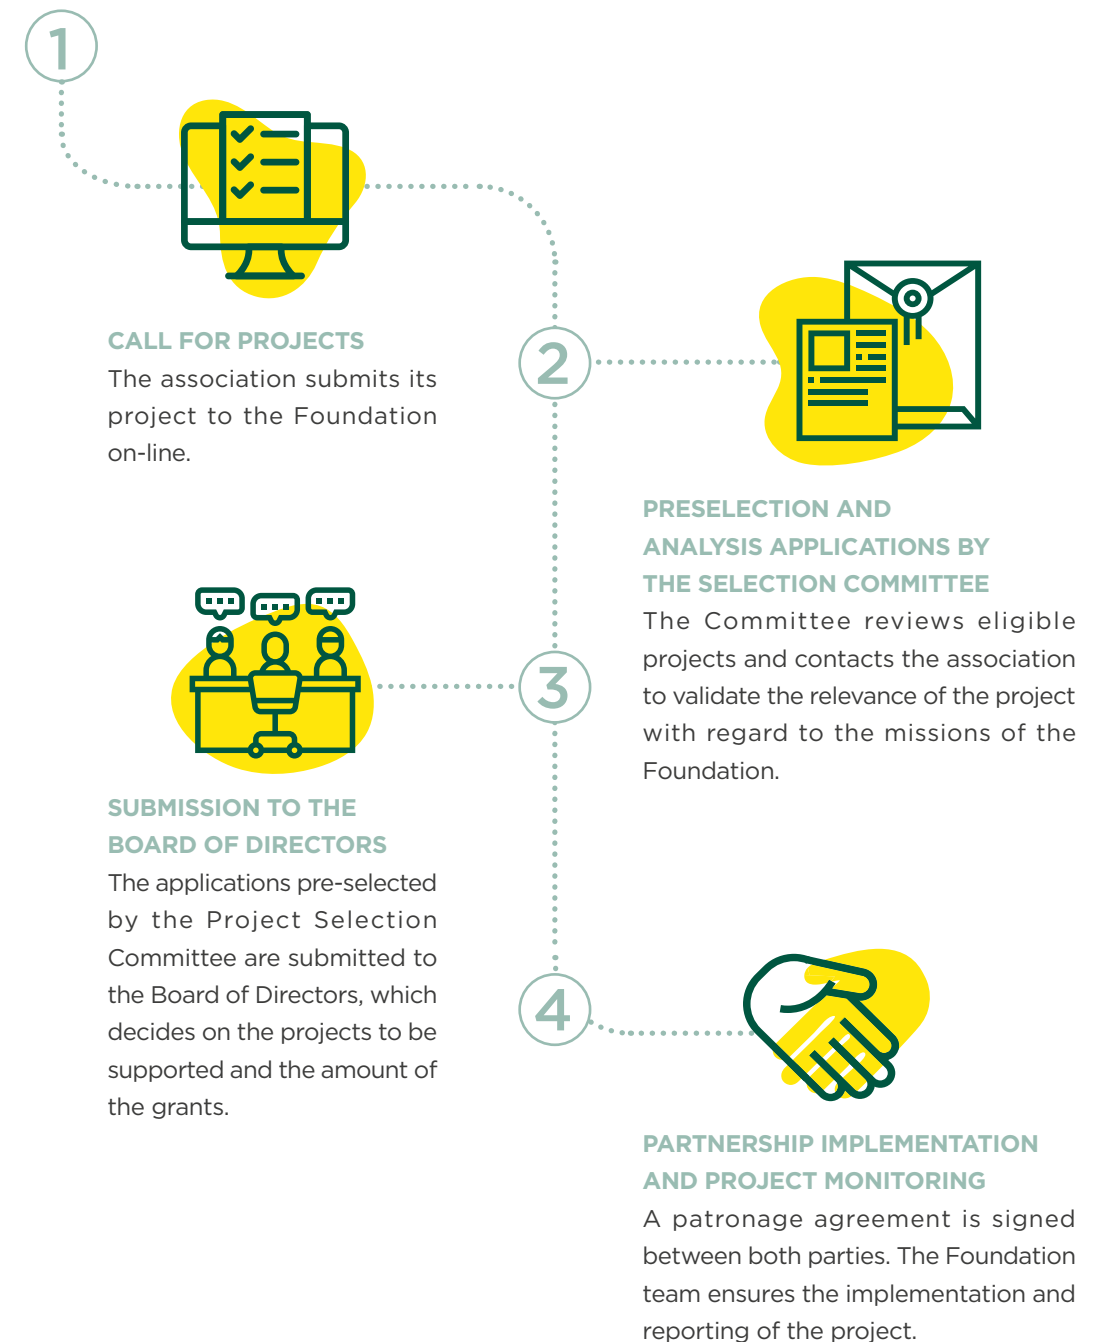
1

CALL FOR PROJECTS
The association submits its project to the Foundation on-line.

2

PRESELECTION AND ANALYSIS APPLICATIONS BY THE SELECTION COMMITTEE
The Committee reviews eligible projects and contacts the association to validate the relevance of the project with regard to the missions of the Foundation.

3

SUBMISSION TO THE BOARD OF DIRECTORS
The applications pre-selected by the Project Selection Committee are submitted to the Board of Directors, which decides on the projects to be supported and the amount of the grants.

4

PARTNERSHIP IMPLEMENTATION AND PROJECT MONITORING
A patronage agreement is signed between both parties. The Foundation team ensures the implementation and reporting of the project.